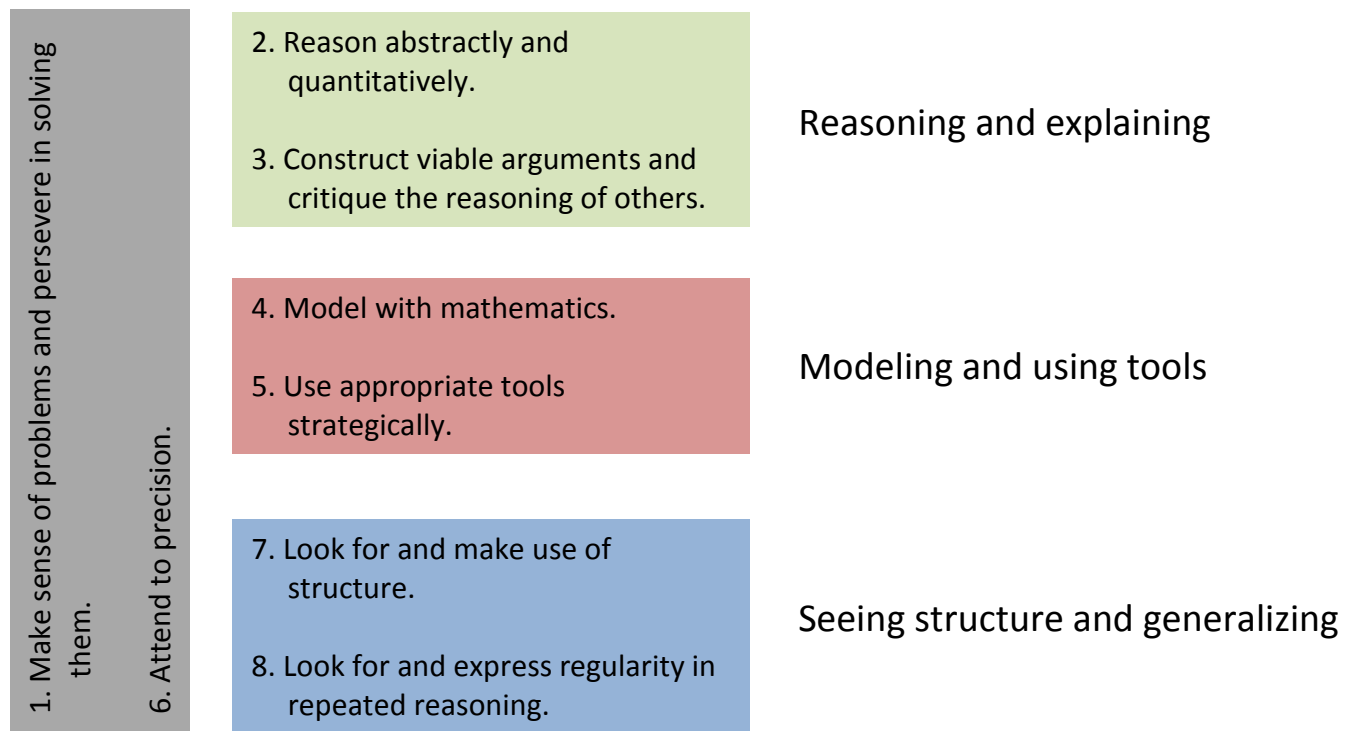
1. Make sense of problems and persevere in solving them.

6. Attend to precision.

2. Reason abstractly and quantitatively.

3. Construct viable arguments and critique the reasoning of others.

Reasoning and explaining

4. Model with mathematics.

5. Use appropriate tools strategically.

Modeling and using tools

7. Look for and make use of structure.

8. Look for and express regularity in repeated reasoning.

Seeing structure and generalizing